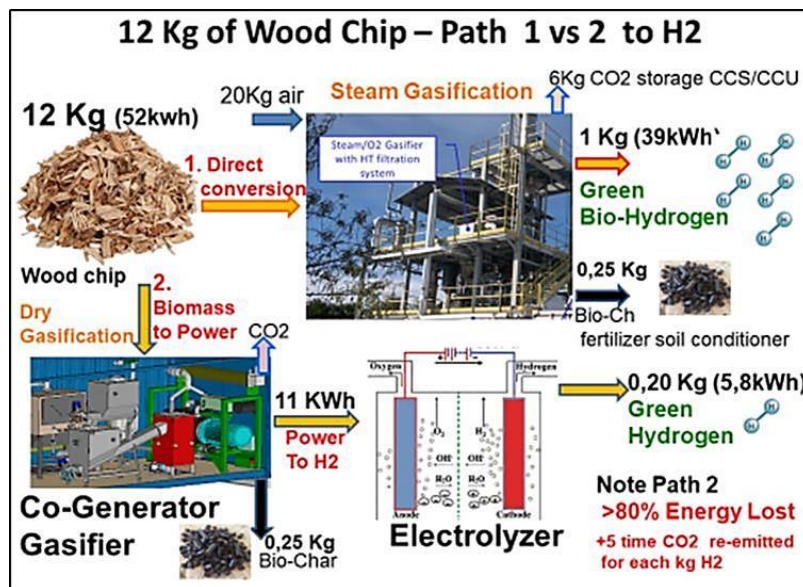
12 Kg of Wood Chip – Path 1 vs 2 to H2

12 Kg (52kwh)

20Kg air

Steam Gasification

6Kg CO2 storage CCS/CCU

Steam/O2 Gasifier with HT filtration system

1. Direct conversion

1 Kg (39kWh`

Green Bio-Hydrogen

Wood chip

0,25 Kg

Bio-Ch

fertilizer soil conditioner

Dry Gasification

2. Biomass to Power

CO2

11 KWh

Power To H2

Oxygen

Hydrogen

$O_2$

$H_2$

$H_2O$

Anode

Cathode

0,20 Kg (5,8kWh)

Green Hydrogen

Note Path 2

>80% Energy Lost

+5 time CO2 re-emitted for each kg H2

Co-Generator Gasifier

0,25 Kg Bio-Char

Electrolyzer